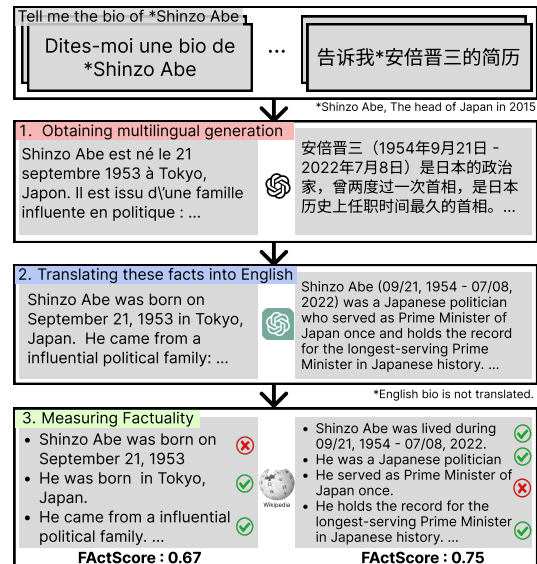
Tell me the bio of *Shinzo Abe

Dites-moi une bio de *Shinzo Abe

...

告诉我*安倍晋三的简历

*Shinzo Abe, The head of Japan in 2015

1. Obtaining multilingual generation

Shinzo Abe est né le 21 septembre 1953 à Tokyo, Japon. Il est issu d\'une famille influente en politique : ...

安倍晋三（1954年9月21日 - 2022年7月8日）是日本的政治家，曾两度过一次首相，是日本历史上任职时间最久的首相。...

2. Translating these facts into English

Shinzo Abe was born on September 21, 1953 in Tokyo, Japan. He came from a influential political family: ...

Shinzo Abe (09/21, 1954 - 07/08, 2022) was a Japanese politician who served as Prime Minister of Japan once and holds the record for the longest-serving Prime Minister in Japanese history. ...

*English bio is not translated.

3. Measuring Factuality

- Shinzo Abe was born on September 21, 1953
- He was born in Tokyo, Japan.
- He came from a influential political family. ...

Wikipedia

- Shinzo Abe was lived during 09/21, 1954 - 07/08, 2022.
- He was a Japanese politician
- He served as Prime Minister of Japan once.
- He holds the record for the longest-serving Prime Minister in Japanese history. ...

FActScore : 0.67

FActScore : 0.75